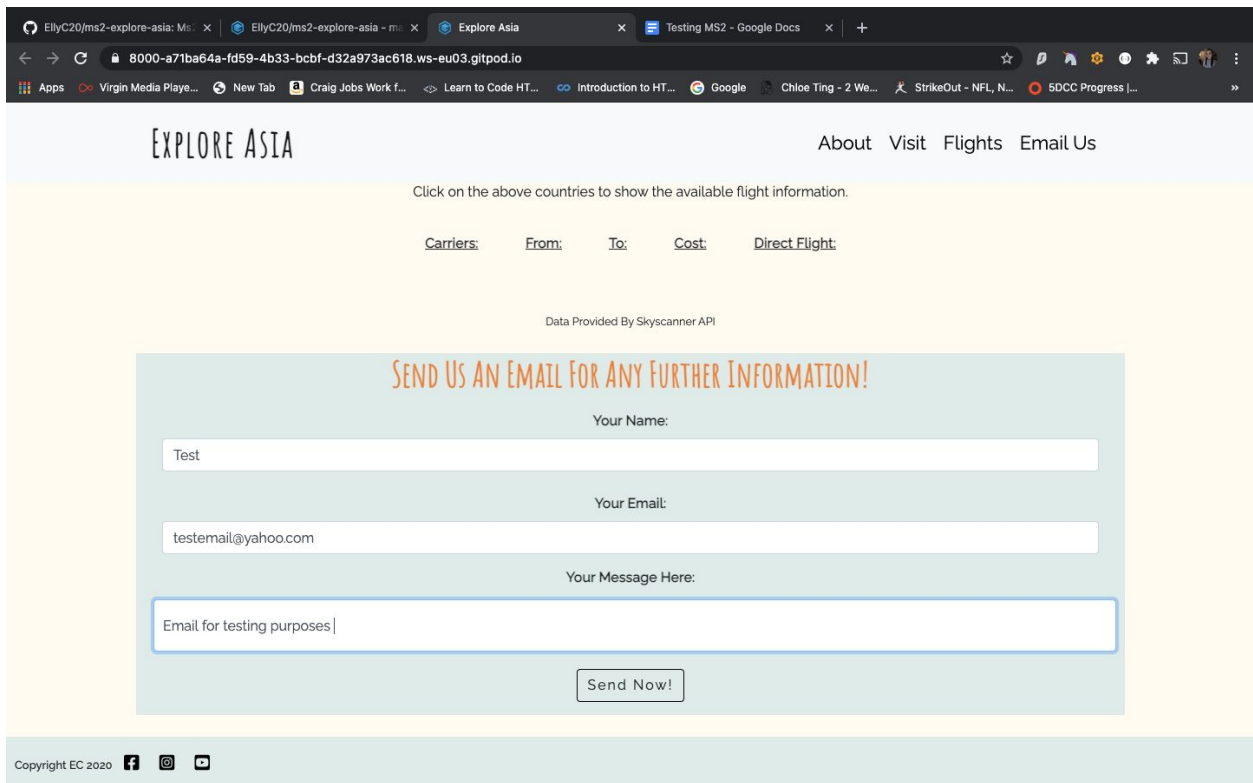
EllyC20/ms2-explore-asia: Ms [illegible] ×
EllyC20/ms2-explore-asia - m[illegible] ×
Explore Asia ×
Testing MS2 - Google Docs ×
+

8000-a71ba64a-fd59-4b33-bcbf-d32a973ac618.ws-eu03.gitpod.io

Apps Virgin Media Playe... New Tab Craig Jobs Work f... Learn to Code HT... Introduction to HT... Google Chloe Ting - 2 We... StrikeOut - NFL, N... 5DCC Progress |... »

EXPLORE ASIA

About Visit Flights Email Us

Click on the above countries to show the available flight information.

Carriers: From: To: Cost: Direct Flight:

Data Provided By Skyscanner API

SEND US AN EMAIL FOR ANY FURTHER INFORMATION!

Your Name:

Test

Your Email:

testemail@yahoo.com

Your Message Here:

Email for testing purposes

Send Now!

Copyright EC 2020